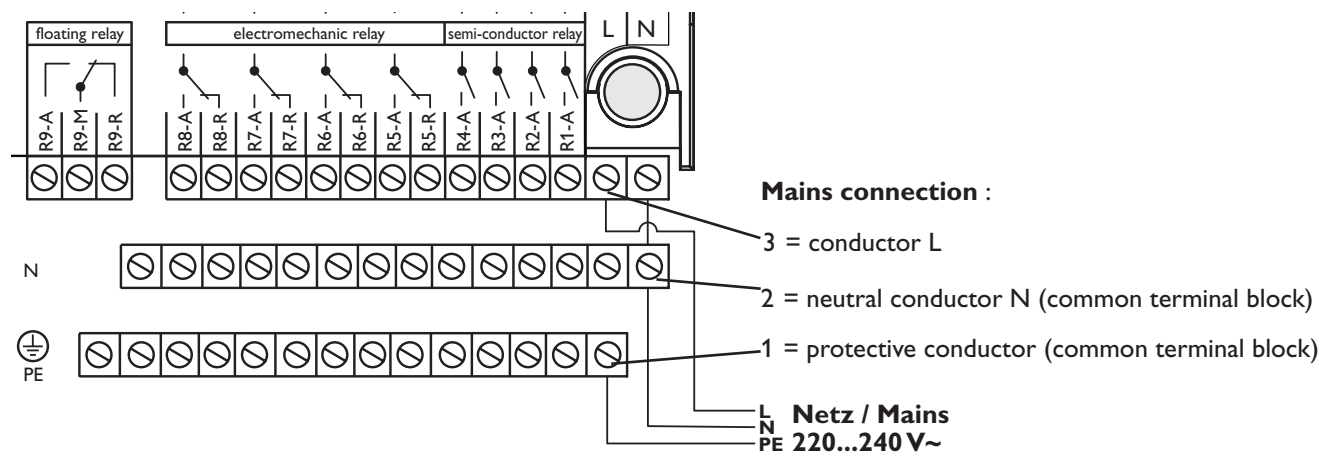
floating relay

electromechanic relay

semi-conductor relay

L N

R9-A R9-M R9-R R8-A R8-R R7-A R7-R R6-A R6-R R5-A R5-R R4-A R3-A R2-A R1-A

N

PE

**Mains connection** :

3 = conductor L

2 = neutral conductor N (common terminal block)

1 = protective conductor (common terminal block)

L N PE **Netz / Mains**
**220...240 V~**